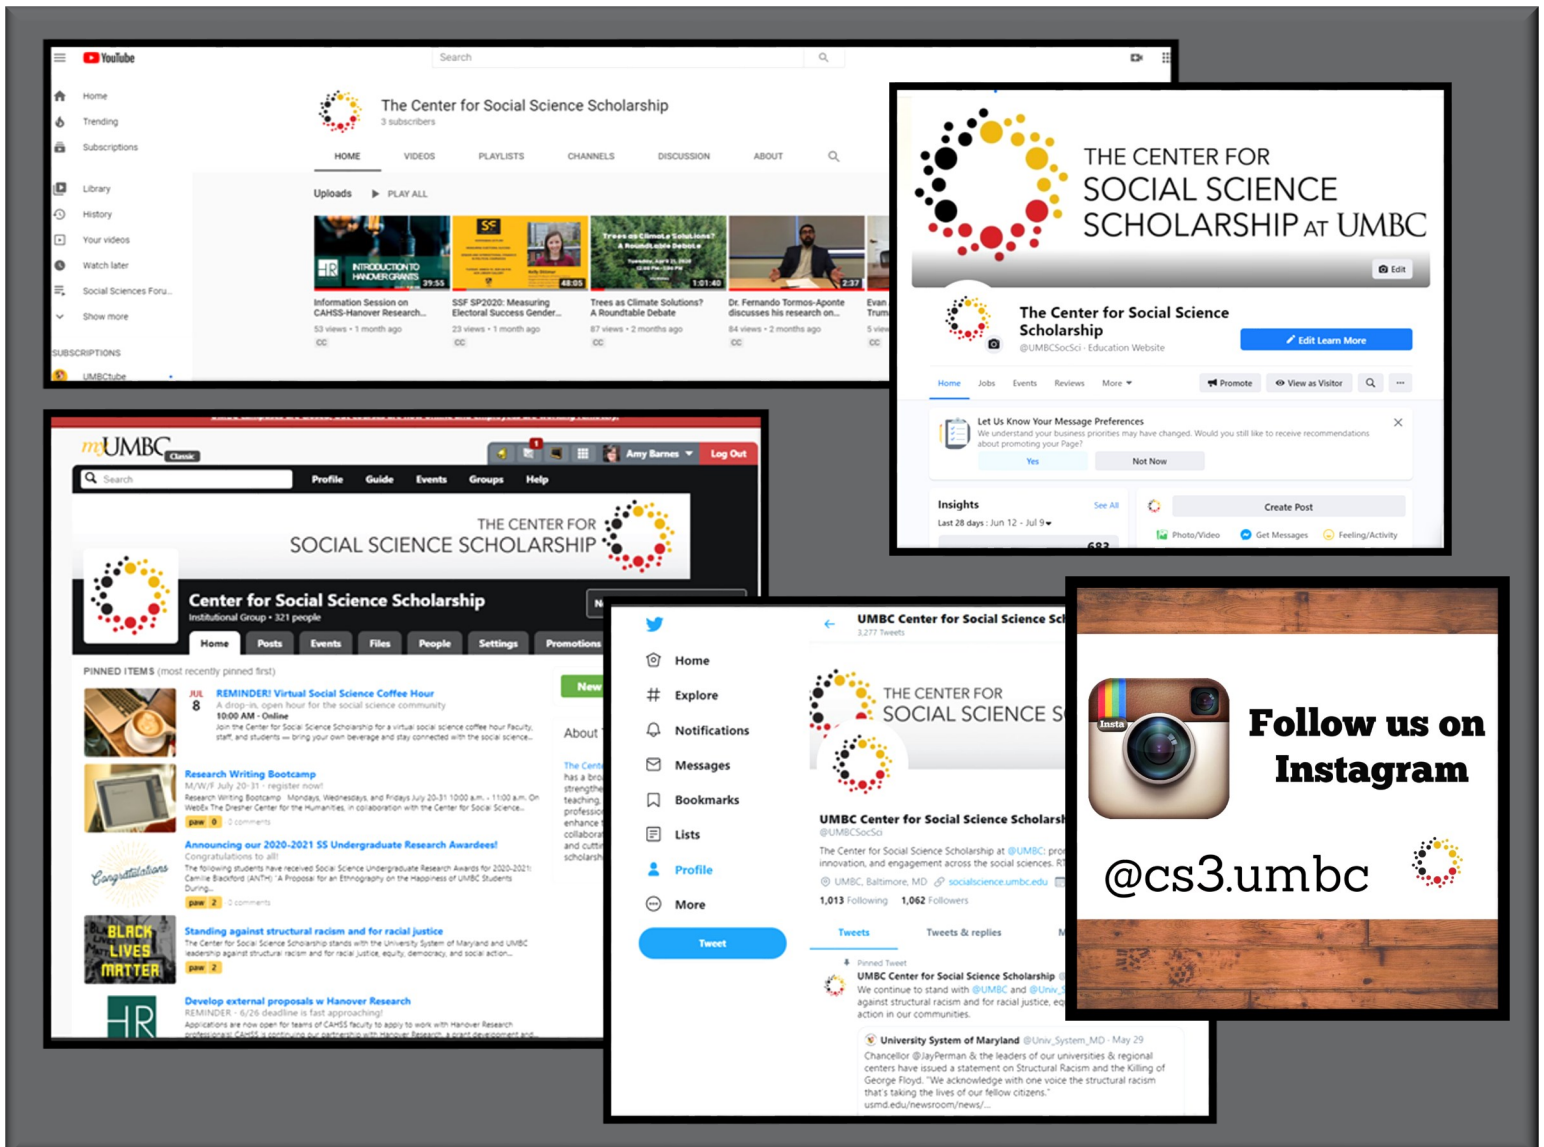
YouTube
Search
Home
Trending
Subscriptions
Library
History
Your videos
Watch later
Social Sciences Foru...
Show more
SUBSCRIPTIONS
UMBCtube

The Center for Social Science Scholarship
3 subscribers
HOME VIDEOS PLAYLISTS CHANNELS DISCUSSION ABOUT
Uploads ▶ PLAY ALL

INTRODUCTION TO HANOVER GRANTS 39:55
Information Session on CAHSS-Hanover Research...
53 views • 1 month ago
CC

48:05
SSF SP2020: Measuring Electoral Success Gender...
23 views • 1 month ago
CC

Trees as Climate Solutions? A Roundtable Debate 1:01:40
Trees as Climate Solutions? A Roundtable Debate
87 views • 2 months ago
CC

2:37
Dr. Fernando Tormos-Aponte discusses his research on...
84 views • 2 months ago
CC

Evan Trum...
5 view...
CC

THE CENTER FOR SOCIAL SCIENCE SCHOLARSHIP AT UMBC
Edit
The Center for Social Science Scholarship
@UMBCSocSci · Education Website
Edit Learn More
Home Jobs Events Reviews More ▾
Promote View as Visitor
Let Us Know Your Message Preferences
We understand your business priorities may have changed. Would you still like to receive recommendations about promoting your Page?
Yes Not Now
Insights See All
Last 28 days : Jun 12 - Jul 9 ▾
683
Create Post
Photo/Video Get Messages Feeling/Activity

myUMBC Classic
Amy Barnes Log Out
Search Profile Guide Events Groups Help
THE CENTER FOR SOCIAL SCIENCE SCHOLARSHIP
Center for Social Science Scholarship
Institutional Group • 321 people
Home Posts Events Files People Settings Promotions
PINNED ITEMS (most recently pinned first)
JUL 8 REMINDER! Virtual Social Science Coffee Hour
A drop-in, open hour for the social science community
10:00 AM - Online
Join the Center for Social Science Scholarship for a virtual social science coffee hour Faculty, staff, and students — bring your own beverage and stay connected with the social science...
Research Writing Bootcamp
M/W/F July 20-31 · register now!
Research Writing Bootcamp · Mondays, Wednesdays, and Fridays July 20-31 10:00 a.m. – 11:00 a.m. On WebEx The Dresher Center for the Humanities, in collaboration with the Center for Social Science...
paw 0 0 comments
Announcing our 2020-2021 SS Undergraduate Research Awardees!
Congratulations to all!
The following students have received Social Science Undergraduate Research Awards for 2020-2021: Camille Blackford (ANTH): "A Proposal for an Ethnography on the Happiness of UMBC Students During...
paw 2 0 comments
Standing against structural racism and for racial justice
The Center for Social Science Scholarship stands with the University System of Maryland and UMBC leadership against structural racism and for racial justice, equity, democracy, and social action...
paw 2
Develop external proposals w Hanover Research
REMINDER - 6/26 deadline is fast approaching!
Applications are now open for teams of CAHSS faculty to apply to work with Hanover Research
New
About
Congratulations
BLACK LIVES MATTER
HR

Home
Explore
Notifications
Messages
Bookmarks
Lists
Profile
More
Tweet
UMBC Center for Social Science Sc
3,277 Tweets
THE CENTER FOR SOCIAL SCIENCE S
UMBC Center for Social Science Scholarsh
@UMBCSocSci
The Center for Social Science Scholarship at @UMBC: pro innovation, and engagement across the social sciences. RT
UMBC, Baltimore, MD socialscience.umbc.edu
1,013 Following 1,062 Followers
Tweets Tweets & replies
Pinned Tweet
UMBC Center for Social Science Scholarship
We continue to stand with @UMBC and @Univ_S against structural racism and for racial justice, e action in our communities.
University System of Maryland @Univ_System_MD · May 29
Chancellor @JayPerman & the leaders of our universities & regional centers have issued a statement on Structural Racism and the Killing of George Floyd. "We acknowledge with one voice the structural racism that's taking the lives of our fellow citizens."
usmd.edu/newsroom/news/...

Insta
Follow us on Instagram
@cs3.umbc